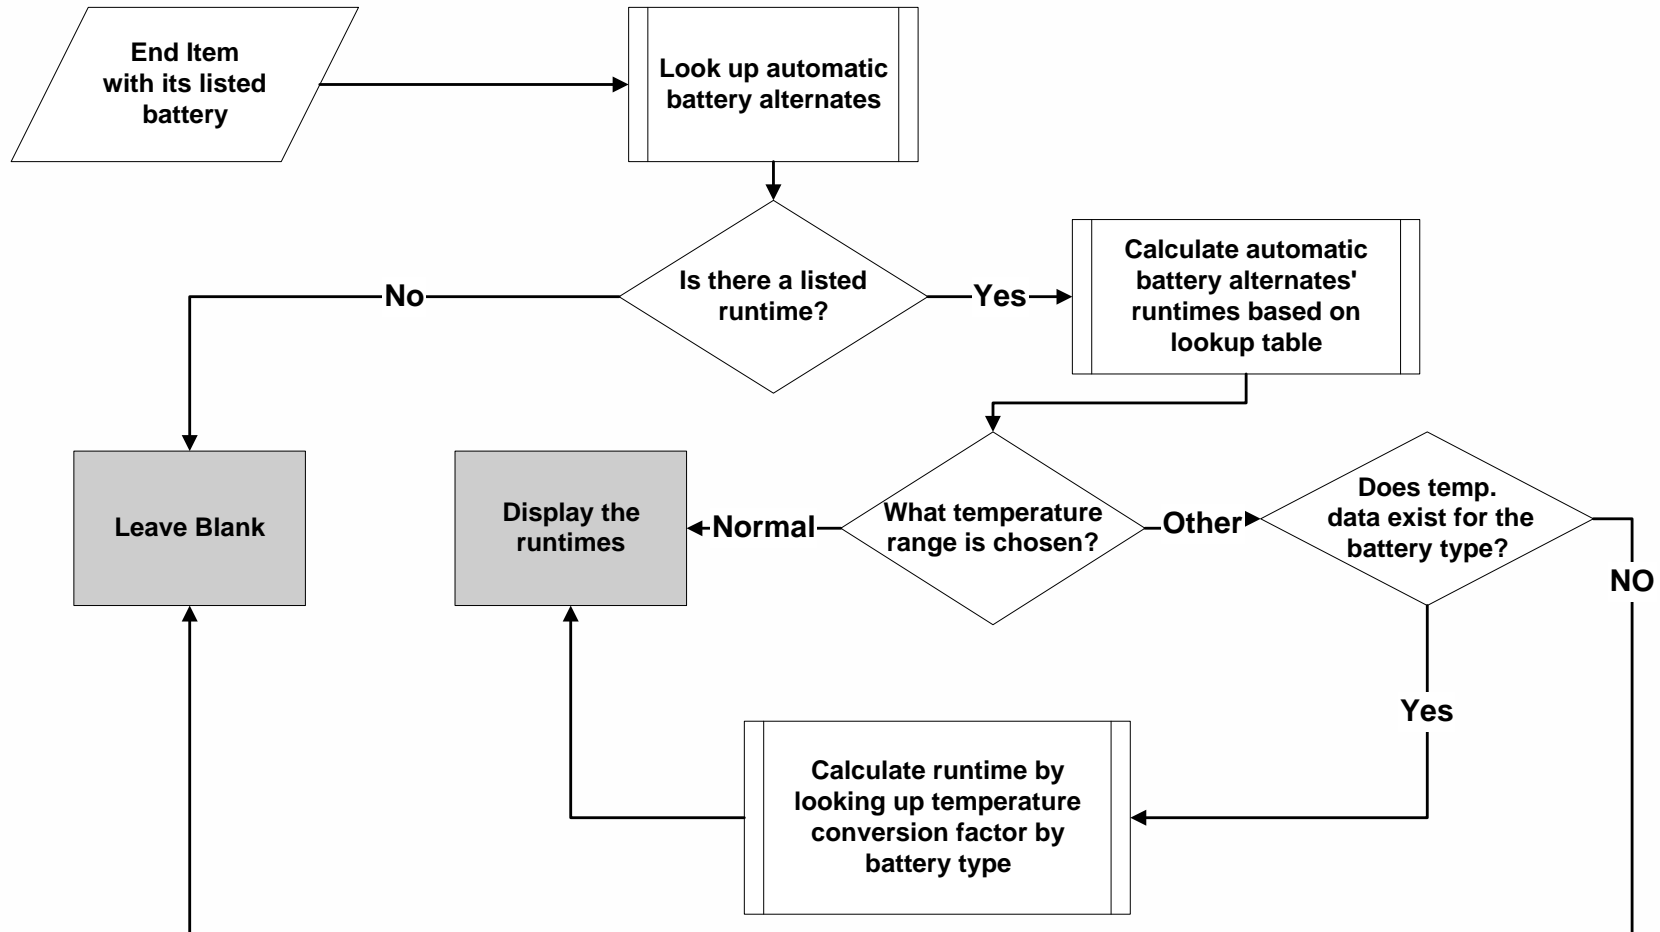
End Item with its listed battery

Look up automatic battery alternates

Is there a listed runtime?

No

Yes

Calculate automatic battery alternates' runtimes based on lookup table

Leave Blank

Display the runtimes

Normal

What temperature range is chosen?

Other

Does temp. data exist for the battery type?

NO

Yes

Calculate runtime by looking up temperature conversion factor by battery type